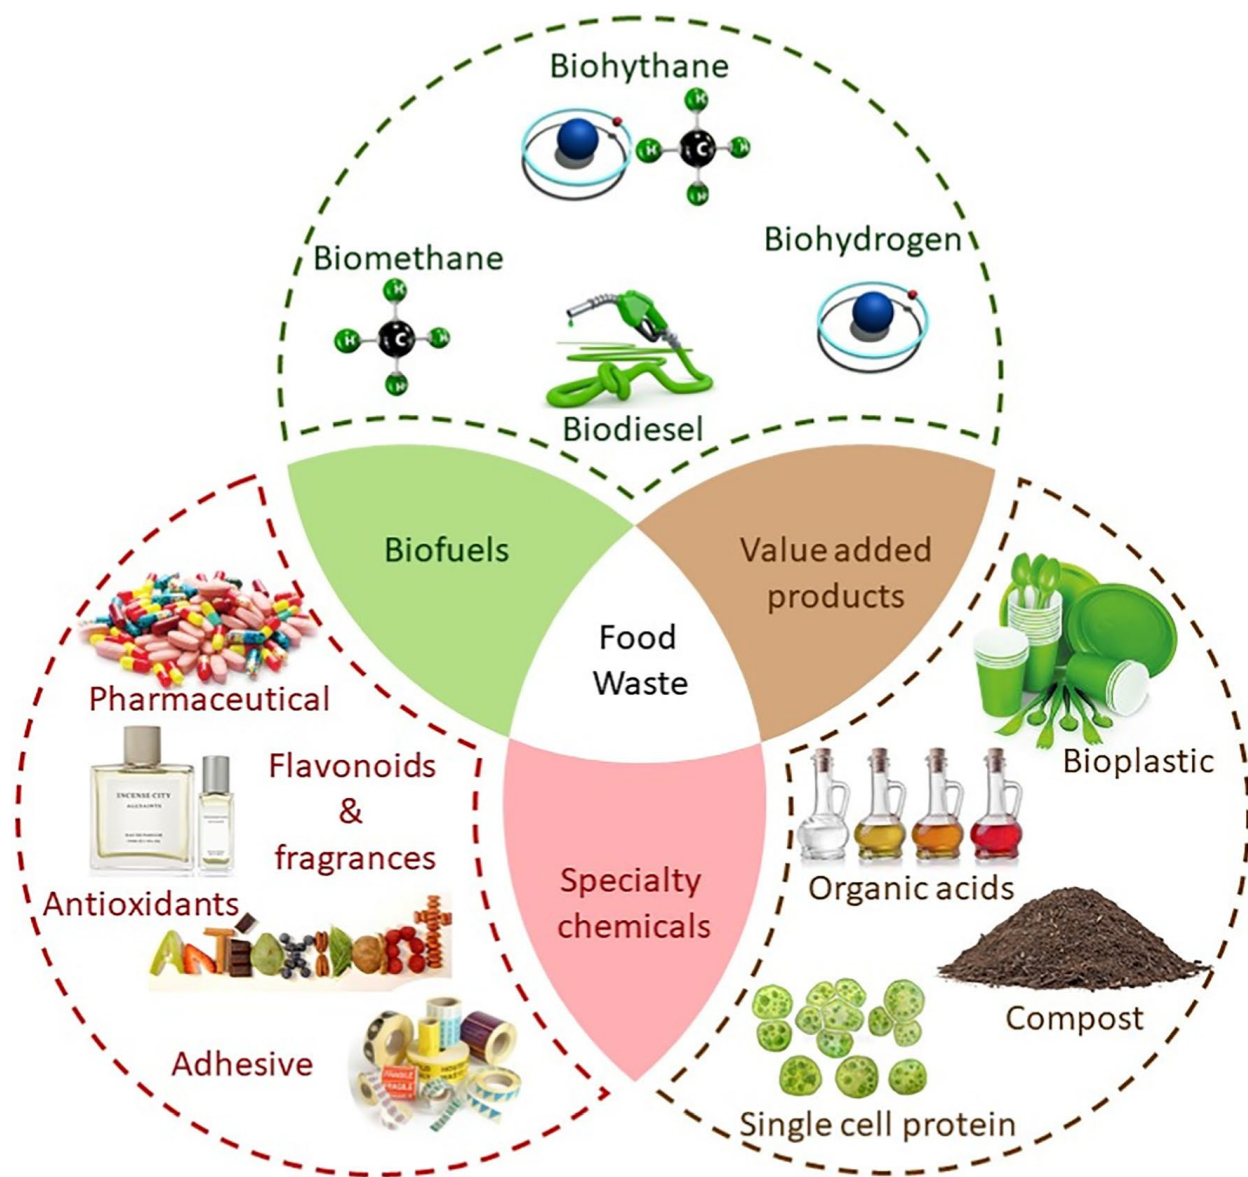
Biohythane

Biomethane

Biohydrogen

Biodiesel

Biofuels

Value added products

Food Waste

Specialty chemicals

Pharmaceutical

Flavonoids & fragrances

Antioxidants

Adhesive

Bioplastic

Organic acids

Compost

Single cell protein